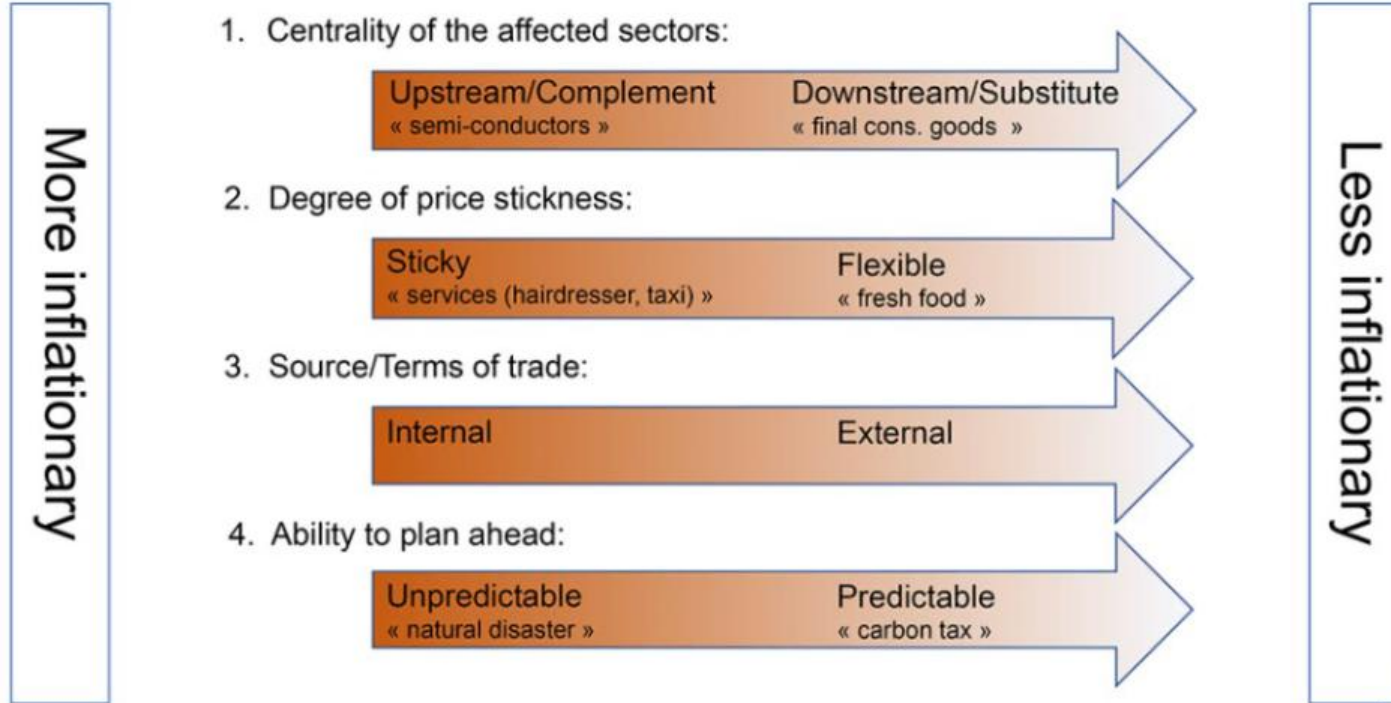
More inflationary

1. Centrality of the affected sectors:

Upstream/Complement
« semi-conductors »

Downstream/Substitute
« final cons. goods »

2. Degree of price stickness:

Sticky
« services (hairdresser, taxi) »

Flexible
« fresh food »

3. Source/Terms of trade:

Internal

External

4. Ability to plan ahead:

Unpredictable
« natural disaster »

Predictable
« carbon tax »

Less inflationary